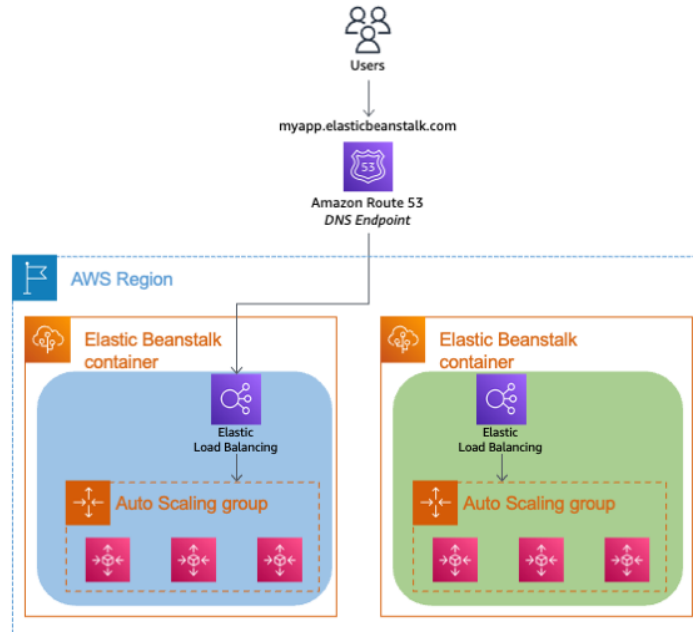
Users

myapp.elasticbeanstalk.com

53

Amazon Route 53
*DNS Endpoint*

AWS Region

Elastic Beanstalk container

Elastic Load Balancing

Auto Scaling group

Elastic Beanstalk container

Elastic Load Balancing

Auto Scaling group